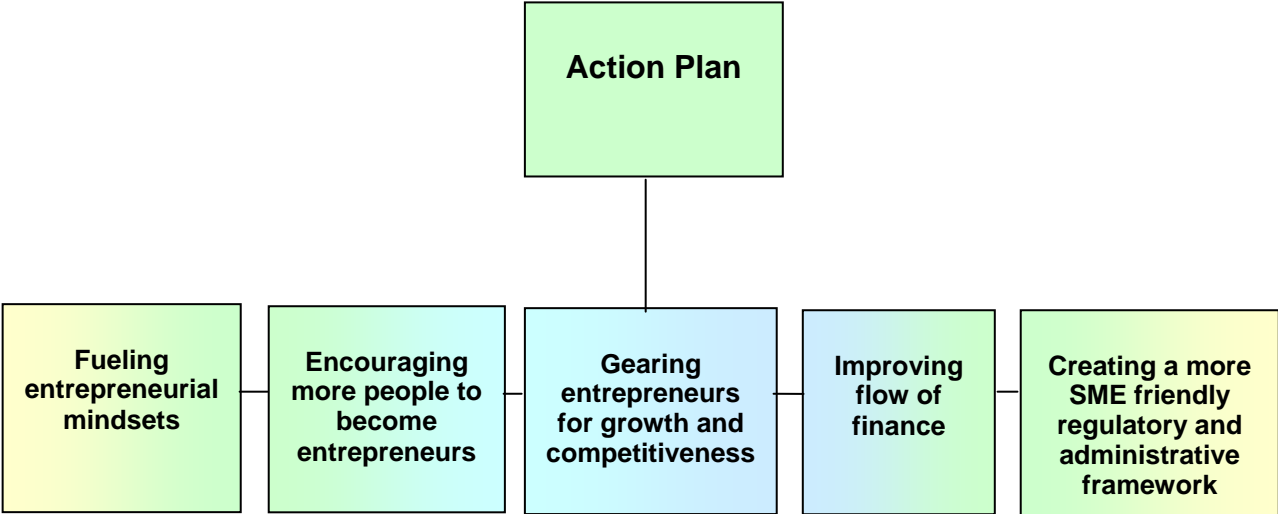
Action Plan

Fueling entrepreneurial mindsets

Encouraging more people to become entrepreneurs

Gearing entrepreneurs for growth and competitiveness

Improving flow of finance

Creating a more SME friendly regulatory and administrative framework